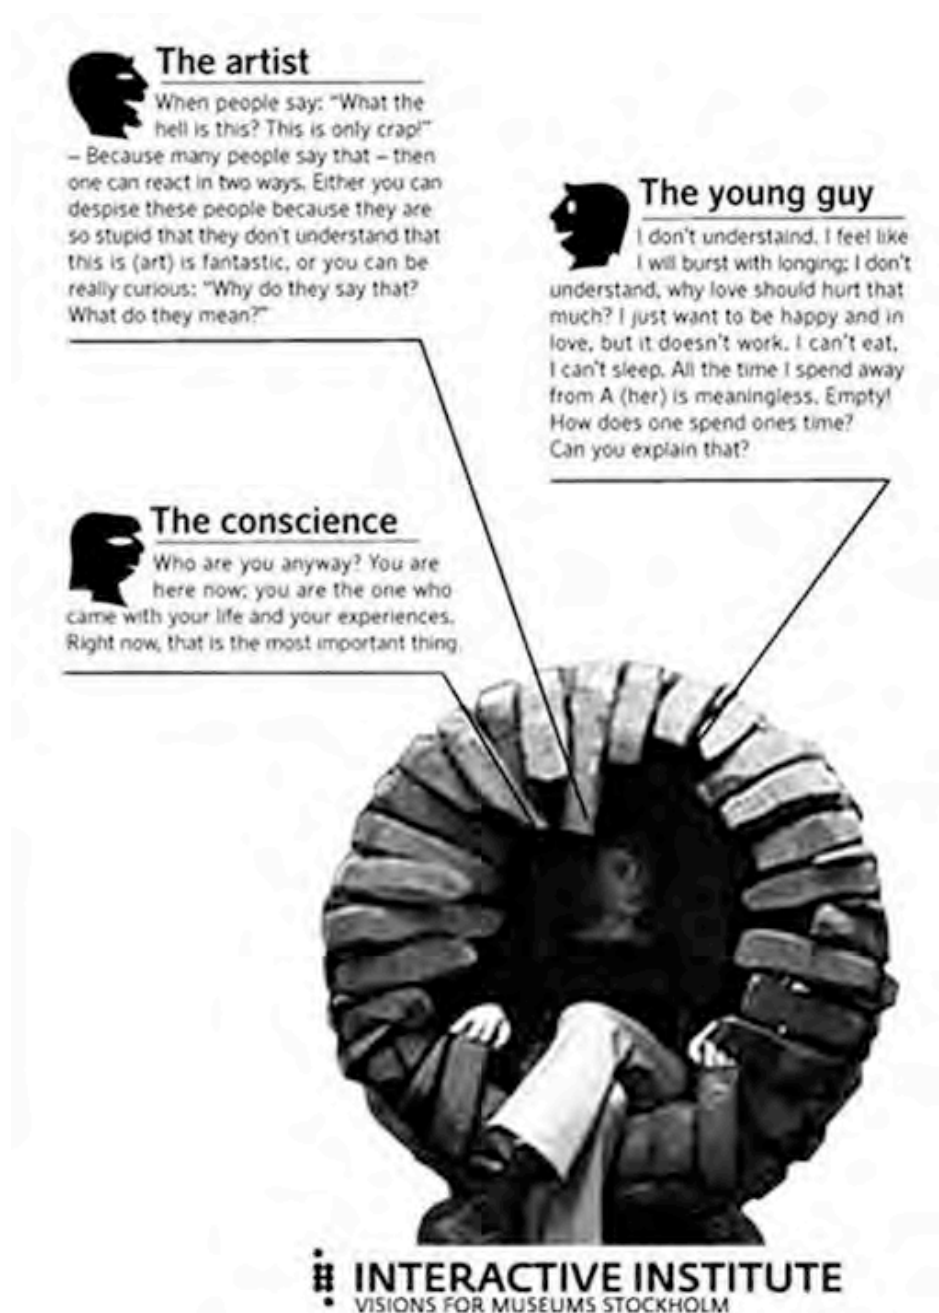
The artist

When people say: "What the hell is this? This is only crap!" – Because many people say that – then one can react in two ways. Either you can despise these people because they are so stupid that they don't understand that this is (art) is fantastic, or you can be really curious: "Why do they say that? What do they mean?"

The young guy

I don't understaind. I feel like I will burst with longing; I don't understand, why love should hurt that much? I just want to be happy and in love, but it doesn't work. I can't eat, I can't sleep. All the time I spend away from A (her) is meaningless. Empty! How does one spend ones time? Can you explain that?

The conscience

Who are you anyway? You are here now; you are the one who came with your life and your experiences. Right now, that is the most important thing.

INTERACTIVE INSTITUTE
VISIONS FOR MUSEUMS STOCKHOLM